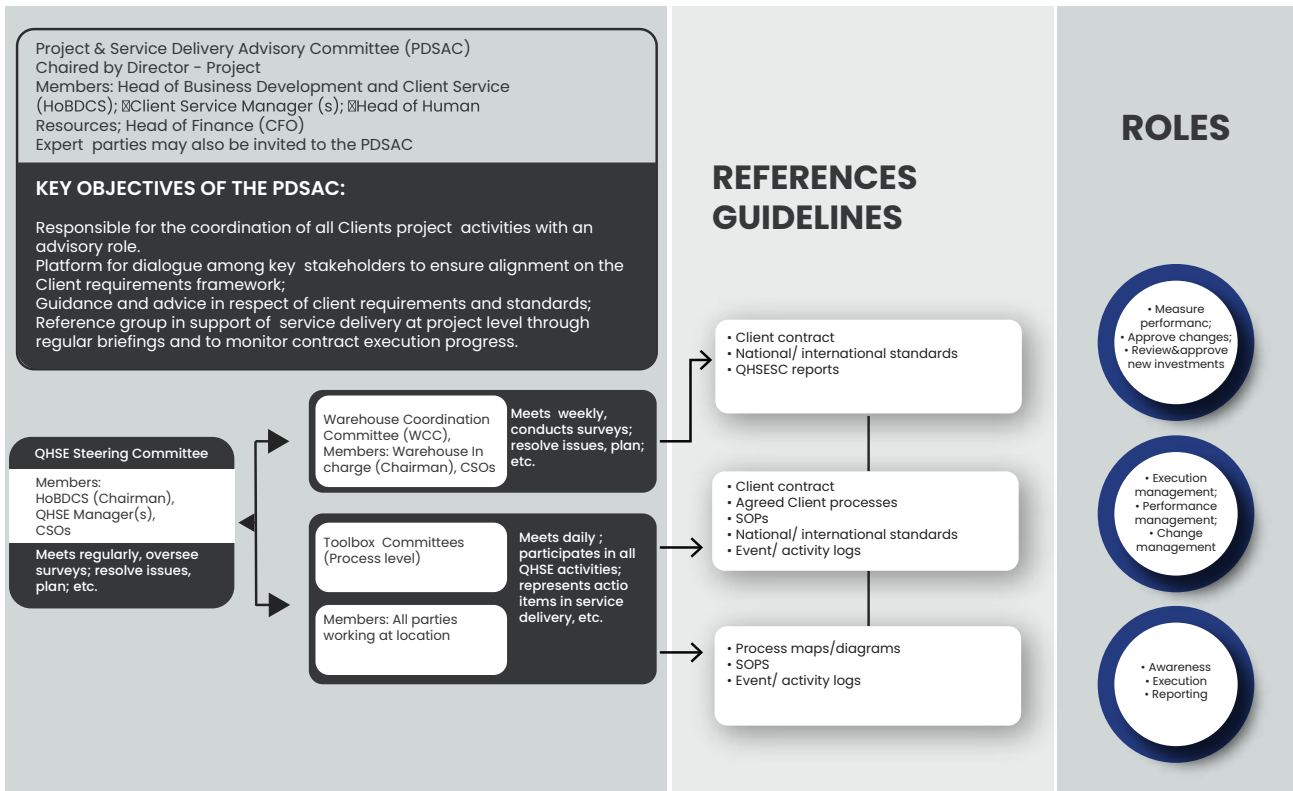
Project & Service Delivery Advisory Committee (PDSAC)
Chaired by Director - Project
Members: Head of Business Development and Client Service (HoBDCS); Client Service Manager (s); Head of Human Resources; Head of Finance (CFO)
Expert parties may also be invited to the PDSAC

KEY OBJECTIVES OF THE PDSAC:

Responsible for the coordination of all Clients project activities with an advisory role.
Platform for dialogue among key stakeholders to ensure alignment on the Client requirements framework;
Guidance and advice in respect of client requirements and standards;
Reference group in support of service delivery at project level through regular briefings and to monitor contract execution progress.

QHSE Steering Committee

Members:
HoBDCS (Chairman),
QHSE Manager(s),
CSOs

Meets regularly, oversee surveys; resolve issues, plan; etc.

Warehouse Coordination Committee (WCC), Members: Warehouse In charge (Chairman), CSOs

Meets weekly, conducts surveys; resolve issues, plan; etc.

Toolbox Committees (Process level)

Members: All parties working at location

Meets daily ; participates in all QHSE activities; represents actio items in service delivery, etc.

REFERENCES GUIDELINES

• Client contract
• National/ international standards
• QHSESC reports

• Client contract
• Agreed Client processes
• SOPs
• National/ international standards
• Event/ activity logs

• Process maps/diagrams
• SOPS
• Event/ activity logs

ROLES

• Measure performanc;
• Approve changes;
• Review&approve new investments

• Execution management;
• Performance management;
• Change management

• Awareness
• Execution
• Reporting